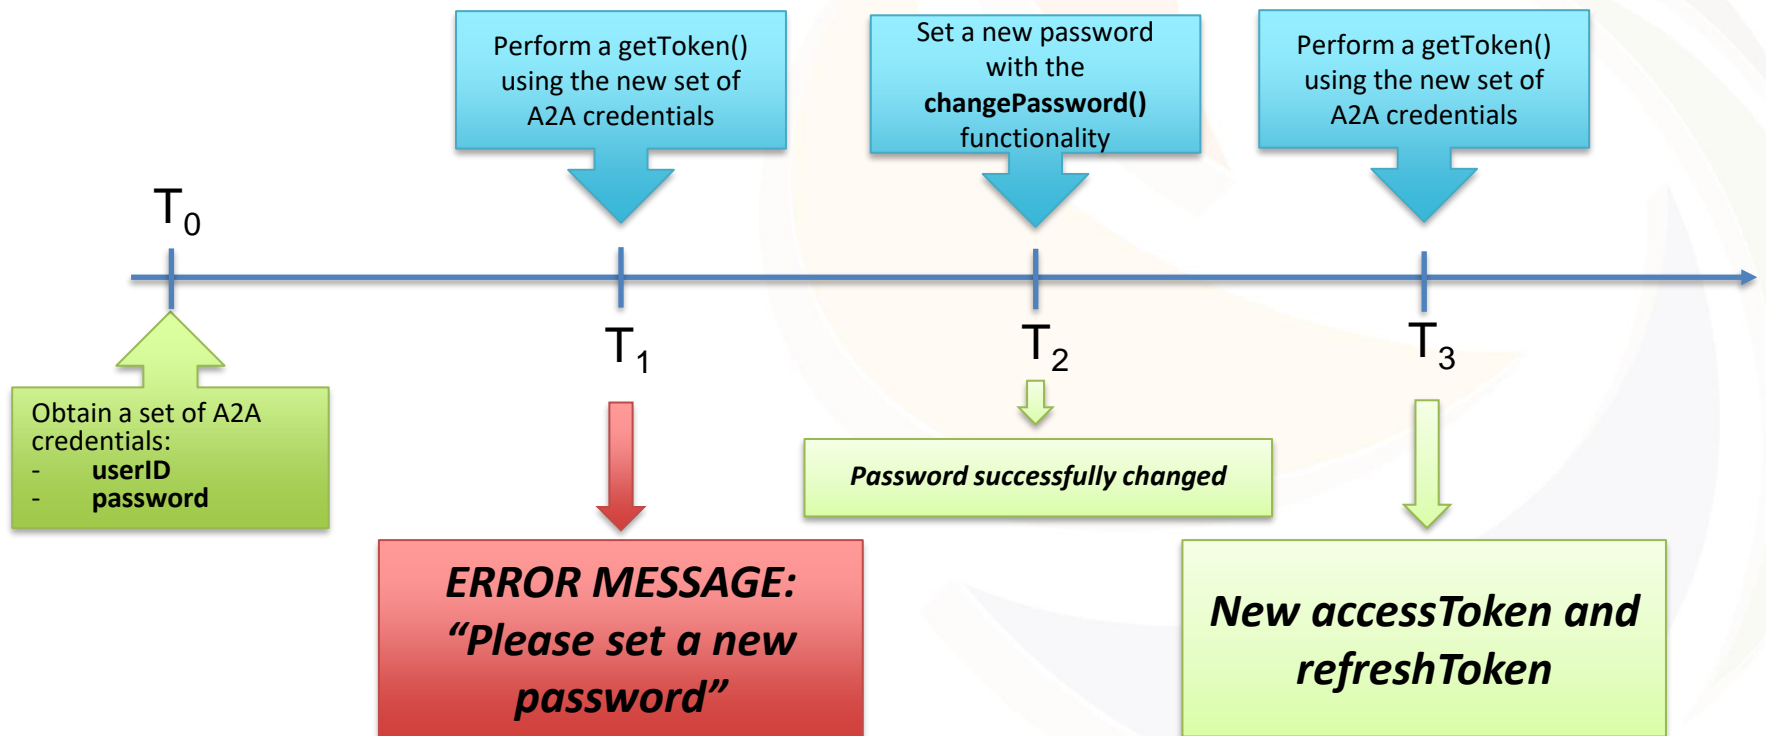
Perform a getToken() using the new set of A2A credentials

Set a new password with the **changePassword()** functionality

Perform a getToken() using the new set of A2A credentials

$T_0$

$T_1$

$T_2$

$T_3$

Obtain a set of A2A credentials:
- userID
- password

ERROR MESSAGE: “Please set a new password”

Password successfully changed

New accessToken and refreshToken